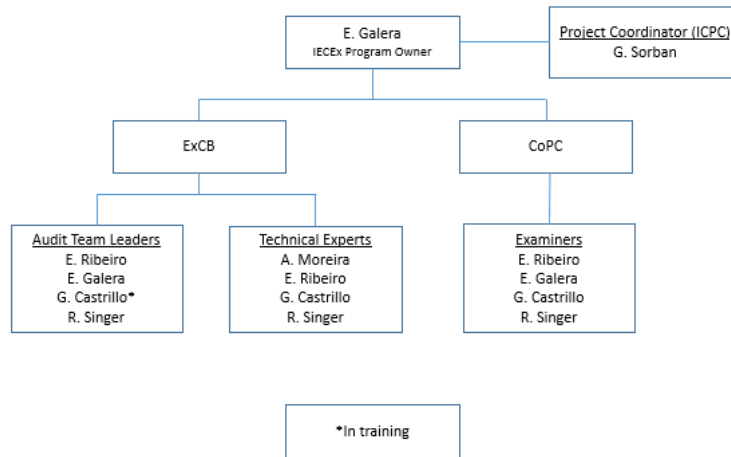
E. Galera
IECEx Program Owner

Project Coordinator (ICPC)
G. Sorban

ExCB

CoPC

Audit Team Leaders
E. Ribeiro
E. Galera
G. Castrillo*
R. Singer

Technical Experts
A. Moreira
E. Ribeiro
G. Castrillo
R. Singer

Examiners
E. Ribeiro
E. Galera
G. Castrillo
R. Singer

*In training